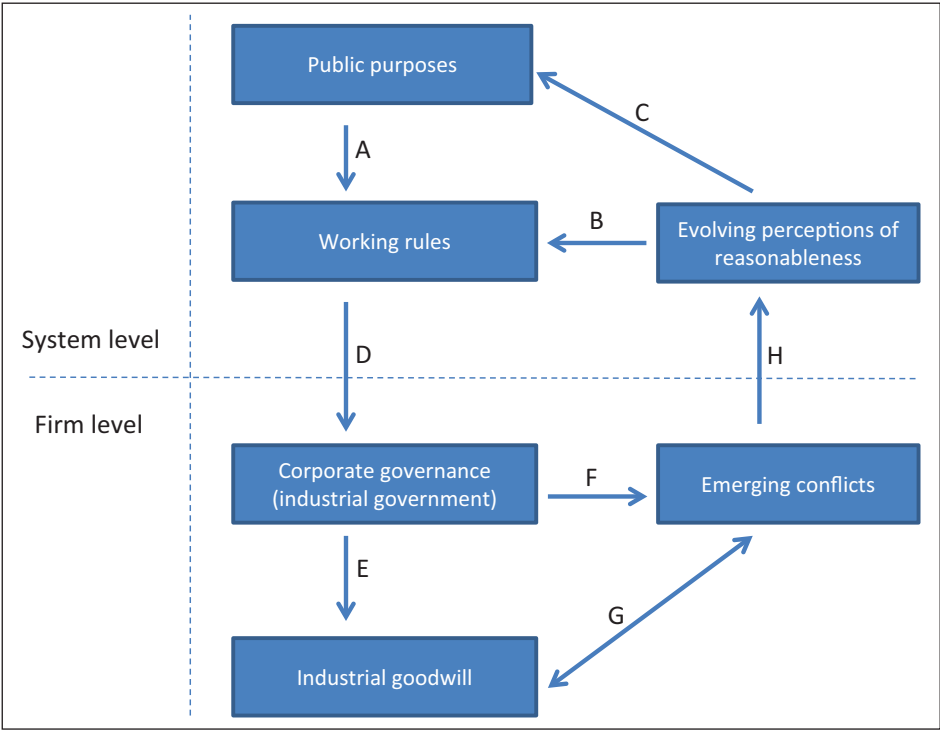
Public purposes

C

A

B

Working rules

Evolving perceptions of reasonableness

System level

D

H

Firm level

Corporate governance (industrial government)

F

Emerging conflicts

E

G

Industrial goodwill